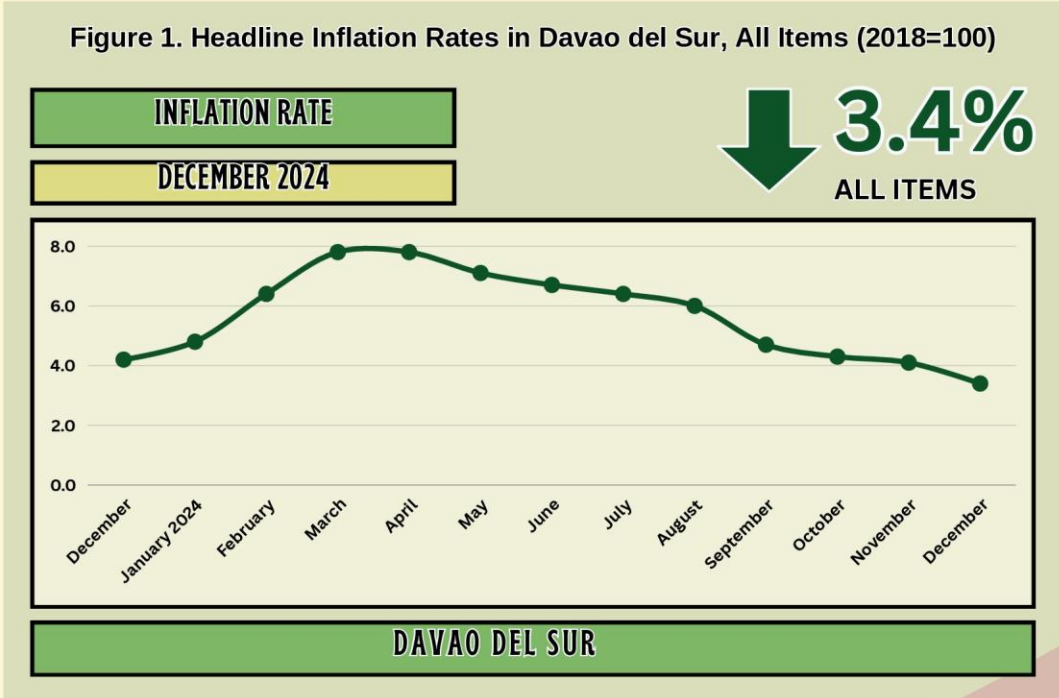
Figure 1. Headline Inflation Rates in Davao del Sur, All Items (2018=100)

INFLATION RATE

DECEMBER 2024

3.4%

ALL ITEMS

8.0
6.0
4.0
2.0
0.0

December
January 2024
February
March
April
May
June
July
August
September
October
November
December

DAVAO DEL SUR